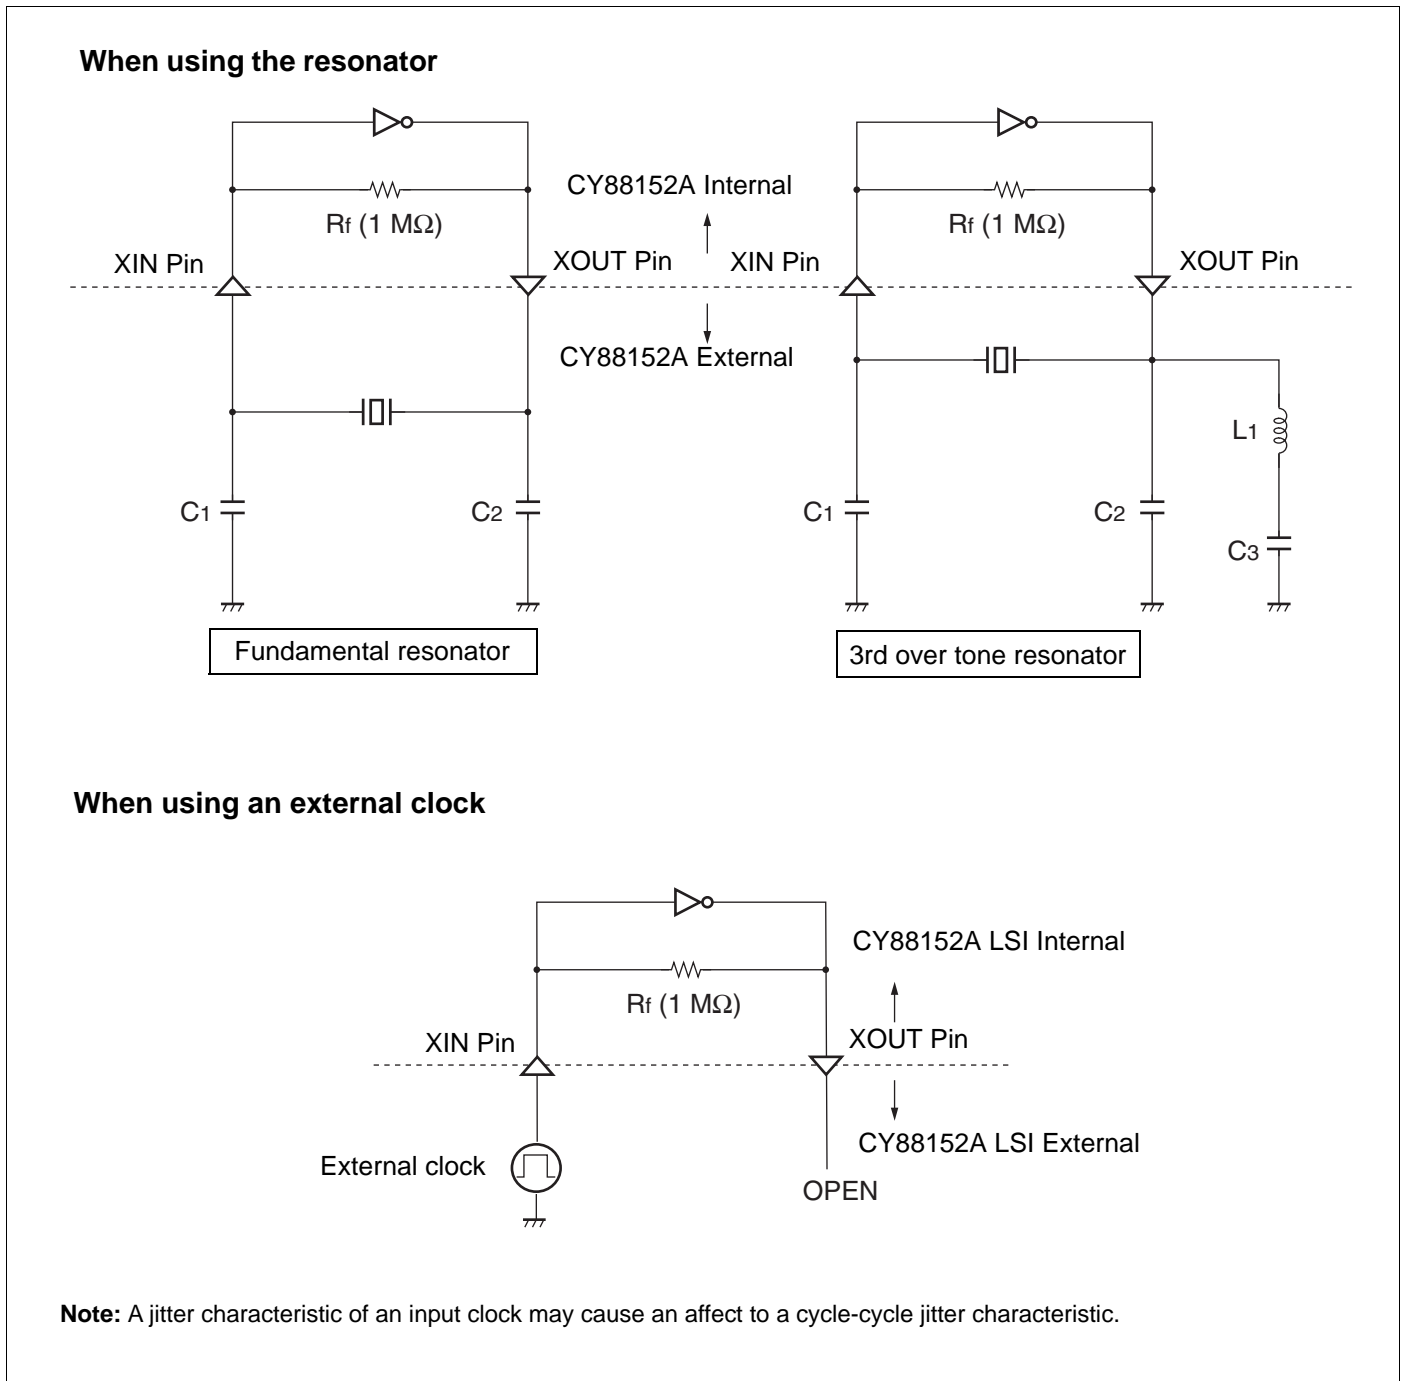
**When using the resonator**

CY88152A Internal

Rf (1 MΩ)

XIN Pin

XOUT Pin

CY88152A External

$C_1$

$C_2$

Fundamental resonator

Rf (1 MΩ)

XIN Pin

XOUT Pin

$L_1$

$C_1$

$C_2$

$C_3$

3rd over tone resonator

**When using an external clock**

CY88152A LSI Internal

Rf (1 MΩ)

XIN Pin

XOUT Pin

CY88152A LSI External

External clock

OPEN

**Note:** A jitter characteristic of an input clock may cause an affect to a cycle-cycle jitter characteristic.